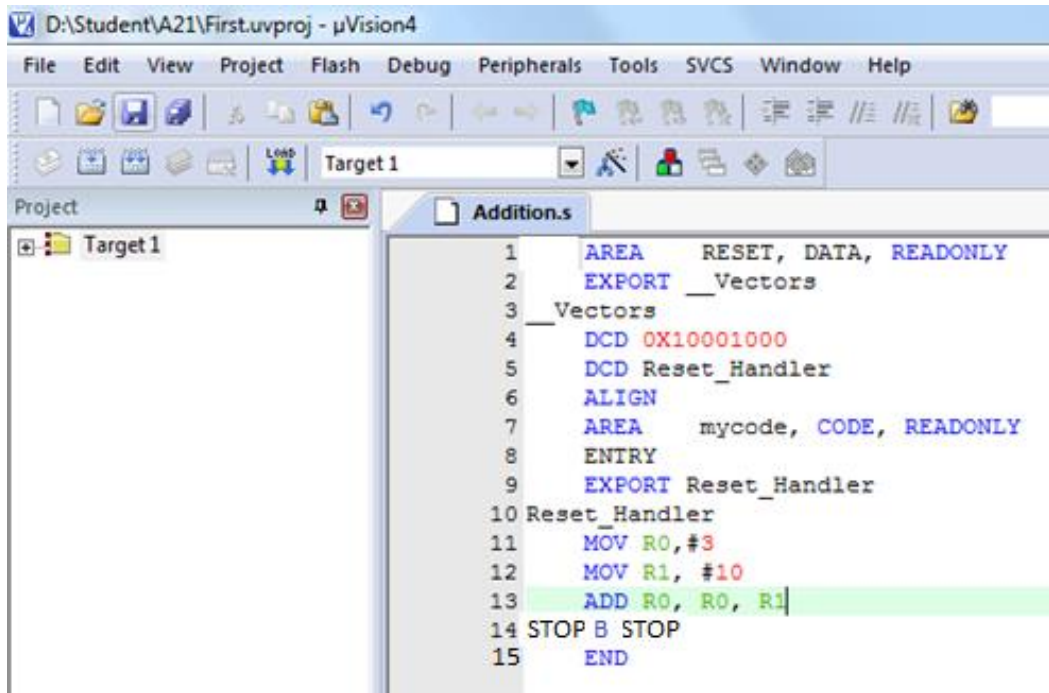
D:\Student\A21\First.uvproj - µVision4

File Edit View Project Flash Debug Peripherals Tools SVCS Window Help

Target 1

Project

Target 1

Addition.s

1 AREA RESET, DATA, READONLY
2 EXPORT __Vectors
3 __Vectors
4 DCD 0X10001000
5 DCD Reset_Handler
6 ALIGN
7 AREA mycode, CODE, READONLY
8 ENTRY
9 EXPORT Reset_Handler
10 Reset_Handler
11 MOV R0,#3
12 MOV R1, #10
13 ADD R0, R0, R1
14 STOP B STOP
15 END